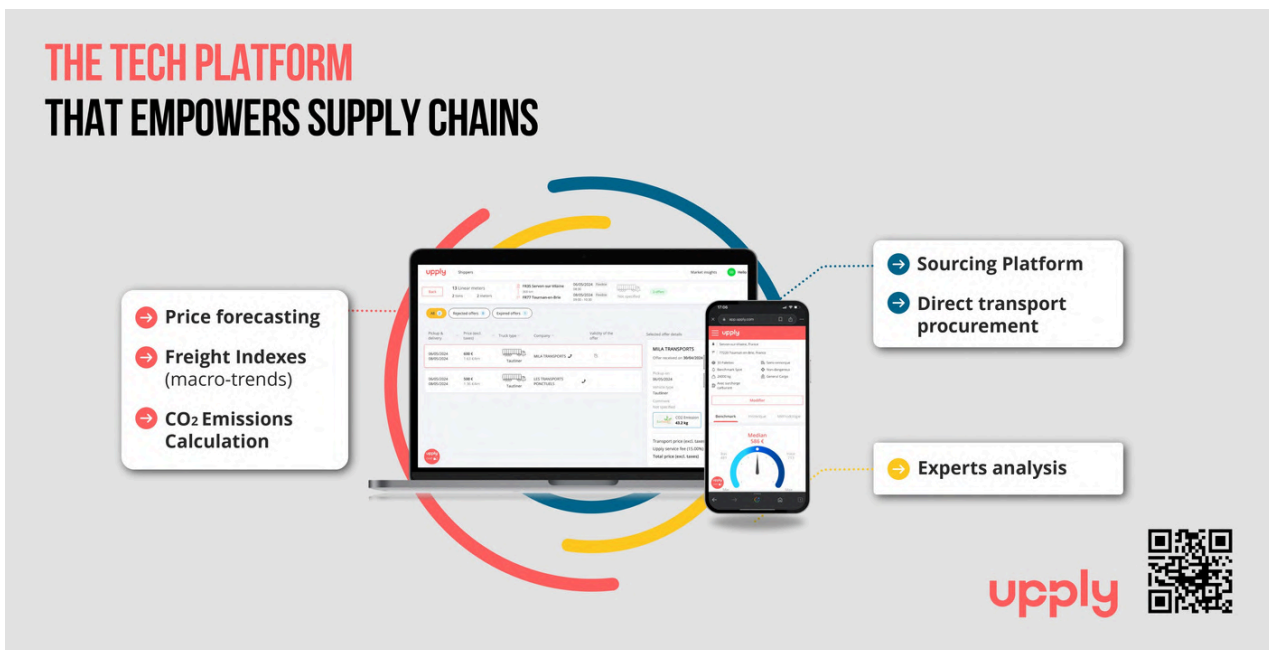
THE TECH PLATFORM
THAT EMPOWERS SUPPLY CHAINS

Price forecasting

Freight Indexes (macro-trends)

$CO_2$ Emissions Calculation

Sourcing Platform

Direct transport procurement

Experts analysis

upply

Shippers

Market insights

Back

Rejected offers

Expired offers

Pickup & delivery

Price (excl. taxes)

Truck type

Company

Validity of the offer

Selected offer details

06/05/2024

08/05/2024

690 €

MILA TRANSPORTS

Tautliner

580 €

LES TRANSPORTS PONCTUELS

MILA TRANSPORTS

Transport price (excl. taxes)

Upply service fee (15.00%)

Total price (excl. taxes)

upply

Benchmark

Median

580 €

upply